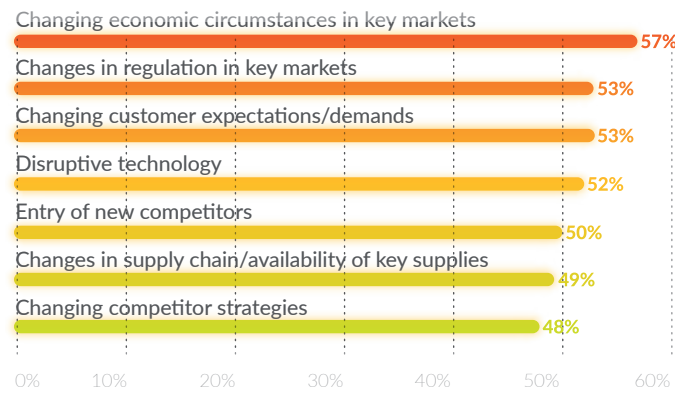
Changing economic circumstances in key markets
57%
Changes in regulation in key markets
53%
Changing customer expectations/demands
53%
Disruptive technology
52%
Entry of new competitors
50%
Changes in supply chain/availability of key supplies
49%
Changing competitor strategies
48%
0%
10%
20%
30%
40%
50%
60%